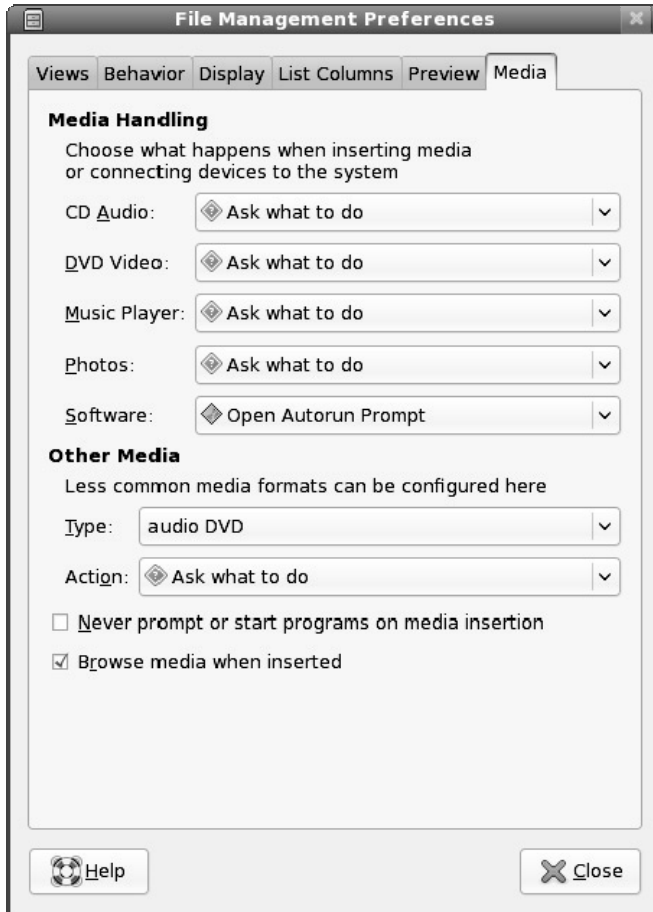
File Management Preferences

Views | Behavior | Display | List Columns | Preview | Media

**Media Handling**

Choose what happens when inserting media or connecting devices to the system

CD Audio: Ask what to do

DVD Video: Ask what to do

Music Player: Ask what to do

Photos: Ask what to do

Software: Open Autorun Prompt

**Other Media**

Less common media formats can be configured here

Type: audio DVD

Action: Ask what to do

☐ Never prompt or start programs on media insertion

☑ Browse media when inserted

Help

Close